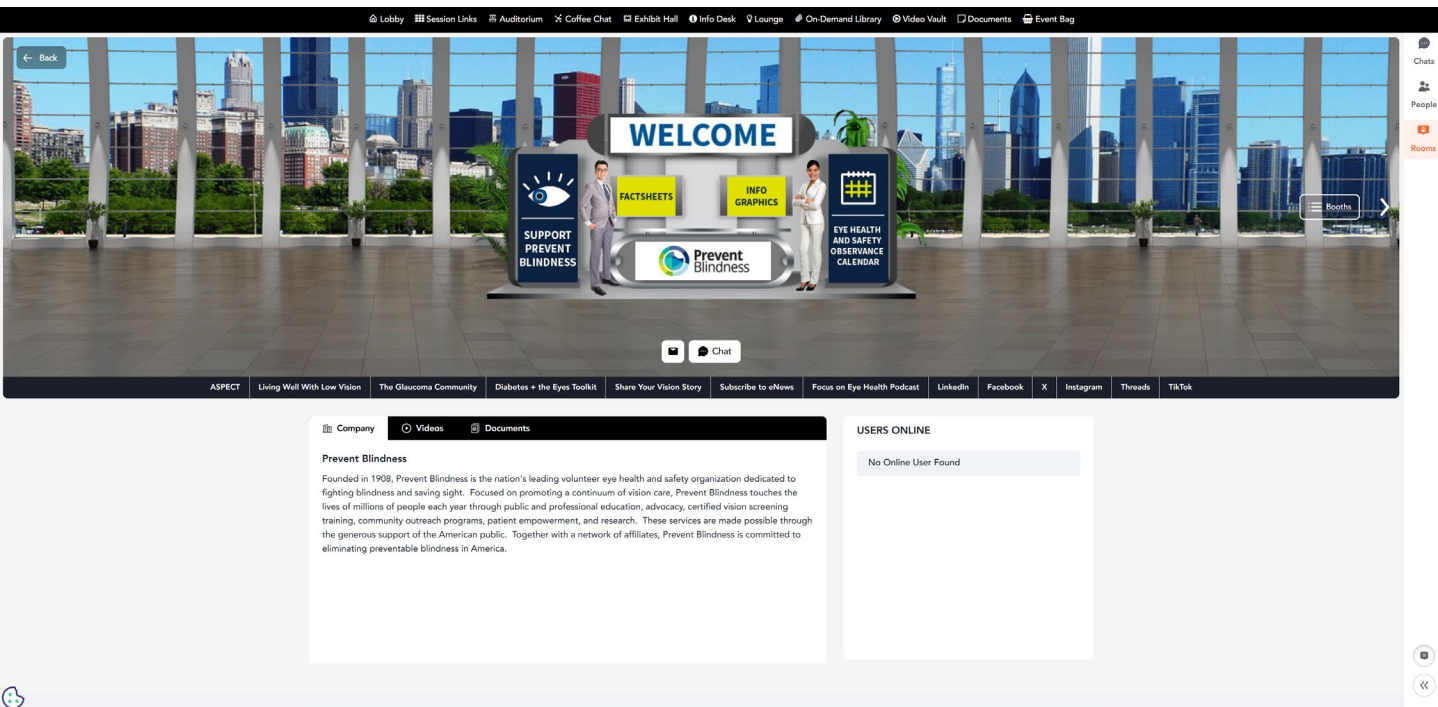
Lobby Session Links Auditorium Coffee Chat Exhibit Hall Info Desk Lounge On-Demand Library Video Vault Documents Event Bag

Chats
People
Rooms

← Back

WELCOME

FACTSHEETS

INFO GRAPHICS

SUPPORT PREVENT BLINDNESS

Prevent Blindness

EYE HEALTH AND SAFETY OBSERVANCE CALENDAR

Booths

Chat

ASPECT | Living Well With Low Vision | The Glaucoma Community | Diabetes + the Eyes Toolkit | Share Your Vision Story | Subscribe to eNews | Focus on Eye Health Podcast | LinkedIn | Facebook | X | Instagram | Threads | TikTok

Company Videos Documents

Prevent Blindness

Founded in 1908, Prevent Blindness is the nation's leading volunteer eye health and safety organization dedicated to fighting blindness and saving sight. Focused on promoting a continuum of vision care, Prevent Blindness touches the lives of millions of people each year through public and professional education, advocacy, certified vision screening training, community outreach programs, patient empowerment, and research. These services are made possible through the generous support of the American public. Together with a network of affiliates, Prevent Blindness is committed to eliminating preventable blindness in America.

USERS ONLINE

No Online User Found